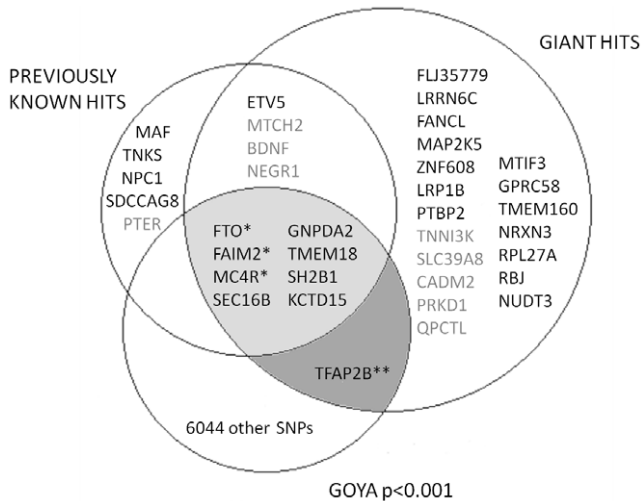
GIANT HITS

PREVIOUSLY KNOWN HITS

MAF
TNKS
NPC1
SDCCAG8
PTER

ETV5
MTCH2
BDNF
NEGR1

FLJ35779
LRRN6C
FANCL
MAP2K5
ZNF608
LRP1B
PTBP2
TNNI3K
SLC39A8
CADM2
PRKD1
QPCTL

MTIF3
GPRC58
TMEM160
NRXN3
RPL27A
RBJ
NUDT3

FTO*
FAIM2*
MC4R*
SEC16B

GNPDA2
TMEM18
SH2B1
KCTD15

TFAP2B**

6044 other SNPs

GOYA p<0.001